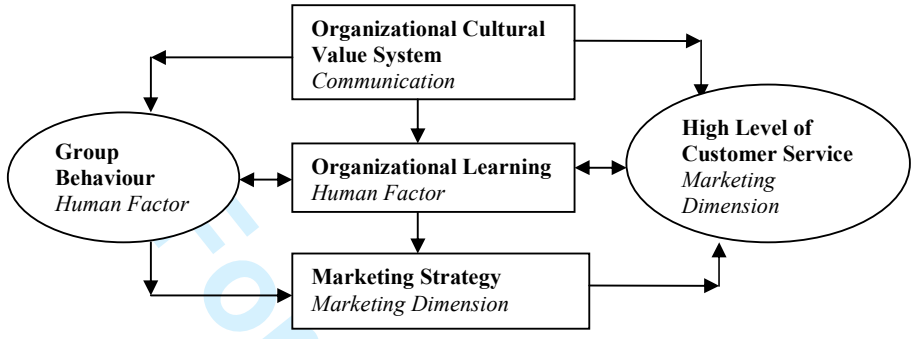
Organizational Cultural Value System
Communication

Group Behaviour
Human Factor

Organizational Learning
Human Factor

High Level of Customer Service
Marketing Dimension

Marketing Strategy
Marketing Dimension